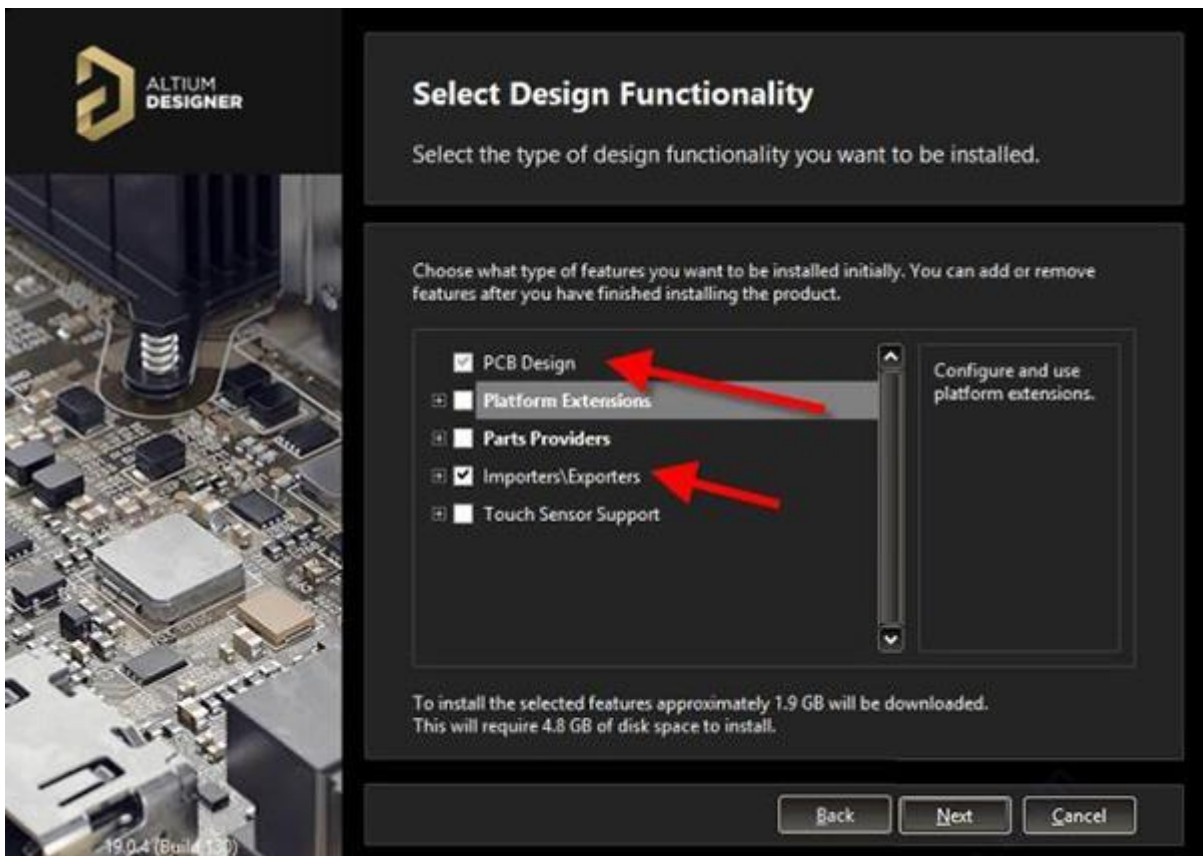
ALTIUM DESIGNER

Select Design Functionality

Select the type of design functionality you want to be installed.

Choose what type of features you want to be installed initially. You can add or remove features after you have finished installing the product.

PCB Design
Platform Extensions
Parts Providers
Importers\Exporters
Touch Sensor Support

Configure and use platform extensions.

To install the selected features approximately 1.9 GB will be downloaded.
This will require 4.8 GB of disk space to install.

19.0.4 (Build 130)

Back
Next
Cancel